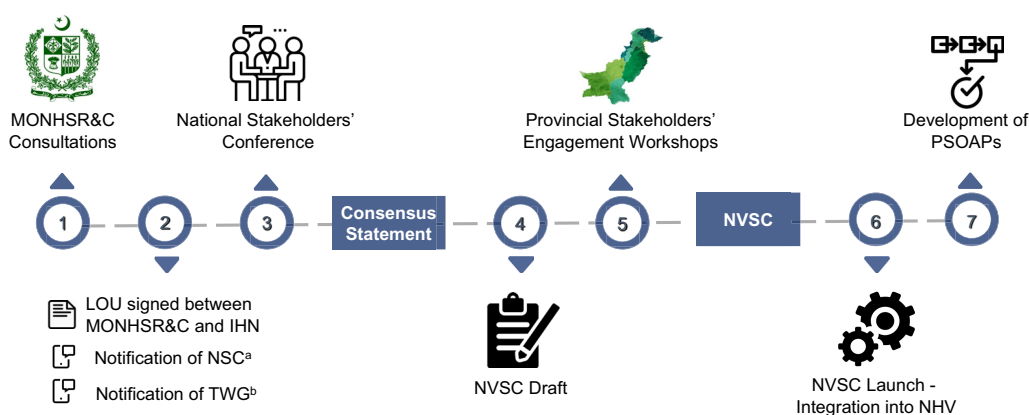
MONHSR&C Consultations

National Stakeholders' Conference

Provincial Stakeholders' Engagement Workshops

Development of PSOAPs

1

2

3

Consensus Statement

4

5

NVSC

6

7

LOU signed between MONHSR&C and IHN

Notification of NSC$^{a}$

Notification of TWG$^{b}$

NVSC Draft

NVSC Launch - Integration into NHV